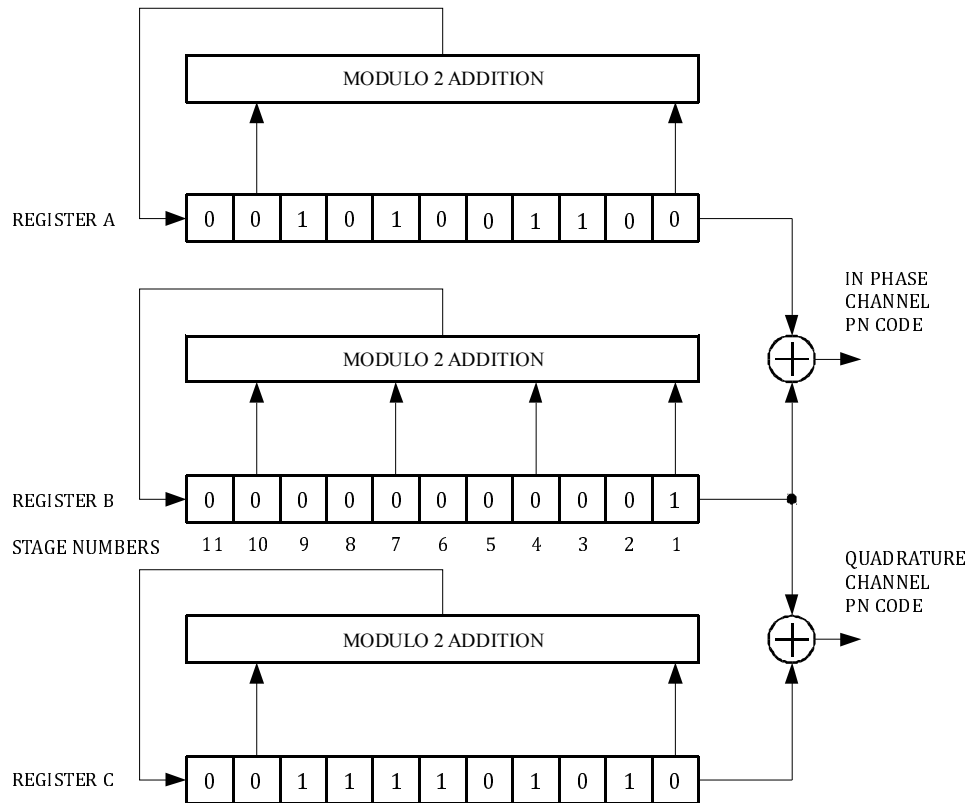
MODULO 2 ADDITION

REGISTER A

| 0 | 0 | 1 | 0 | 1 | 0 | 0 | 1 | 1 | 0 | 0 |
|---|---|---|---|---|---|---|---|---|---|---|

IN PHASE CHANNEL PN CODE

MODULO 2 ADDITION

REGISTER B

| 0 | 0 | 0 | 0 | 0 | 0 | 0 | 0 | 0 | 0 | 1 |
|---|---|---|---|---|---|---|---|---|---|---|

STAGE NUMBERS 11 10 9 8 7 6 5 4 3 2 1

QUADRATURE CHANNEL PN CODE

MODULO 2 ADDITION

REGISTER C

| 0 | 0 | 1 | 1 | 1 | 1 | 0 | 1 | 0 | 1 | 0 |
|---|---|---|---|---|---|---|---|---|---|---|